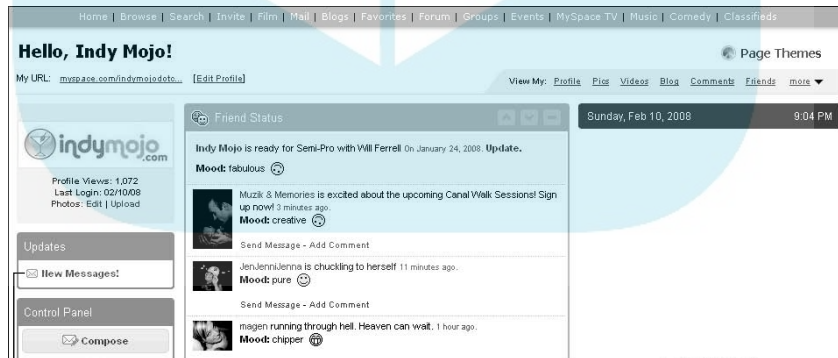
Home | Browse | Search | Invite | Film | Mail | Blogs | Favorites | Forum | Groups | Events | MySpace TV | Music | Comedy | Classifieds

Hello, Indy Mojo!

Page Themes

My URL: myspace.com/indymojodotc... [Edit Profile]

View My: Profile Pics Videos Blog Comments Friends more

indymojo.com

Profile Views: 1,072
Last Login: 02/10/08
Photos: Edit | Upload

Updates

New Messages!

Control Panel

Compose

Friend Status

Indy Mojo is ready for Semi-Pro with Will Ferrell On January 24, 2008. Update.
Mood: fabulous

Muzik & Memories is excited about the upcoming Canal Walk Sessions! Sign up now! 3 minutes ago.
Mood: creative

Send Message - Add Comment

JenJenniJenna is chuckling to herself 11 minutes ago.
Mood: pure

Send Message - Add Comment

magen running through hell. Heaven can wait. 1 hour ago.
Mood: chipper

Sunday, Feb 10, 2008

9:04 PM